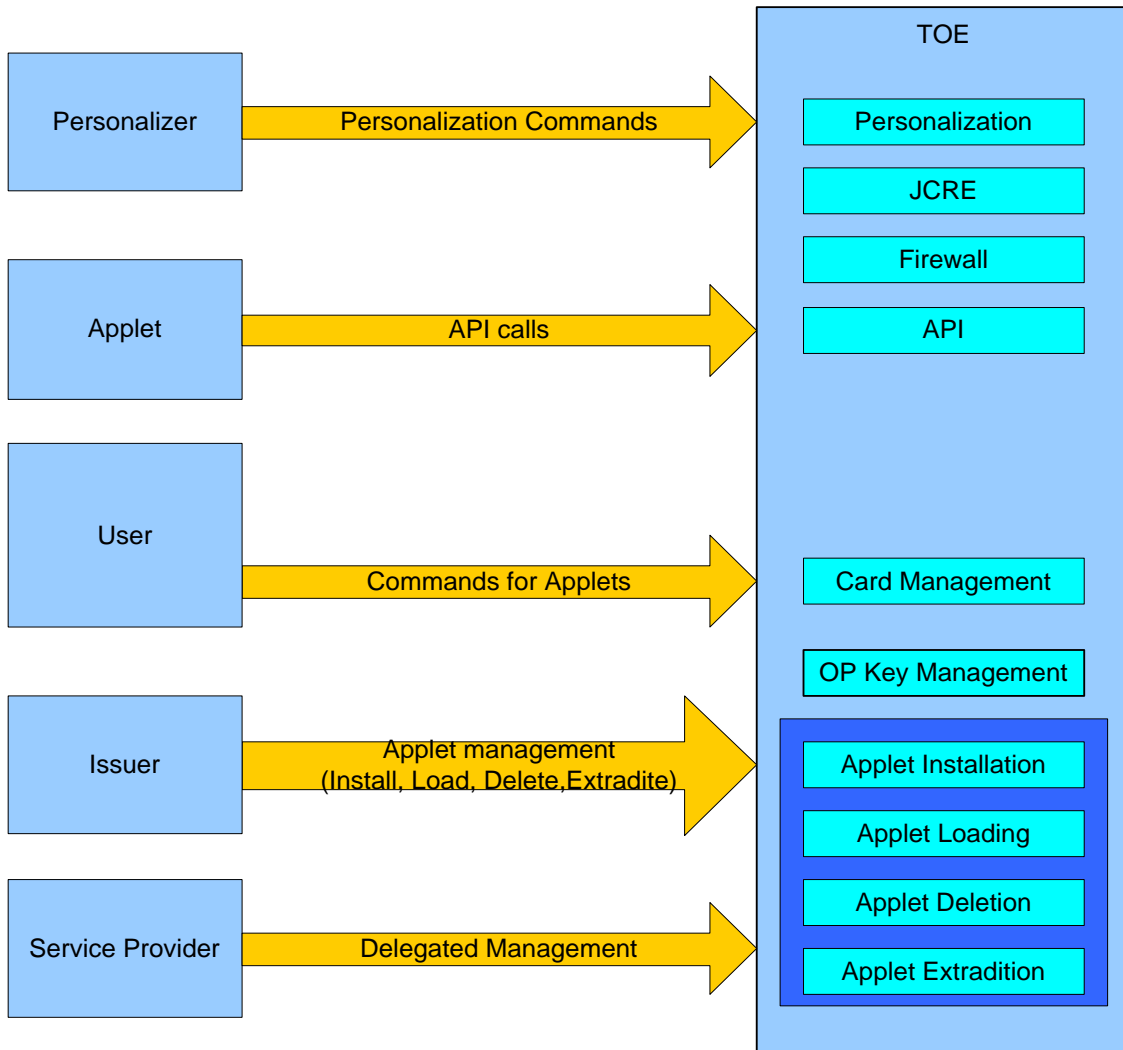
Personalizer

Personalization Commands

Applet

API calls

User

Commands for Applets

Issuer

Applet management (Install, Load, Delete,Extradite)

Service Provider

Delegated Management

TOE

Personalization

JCRE

Firewall

API

Card Management

OP Key Management

Applet Installation

Applet Loading

Applet Deletion

Applet Extradition